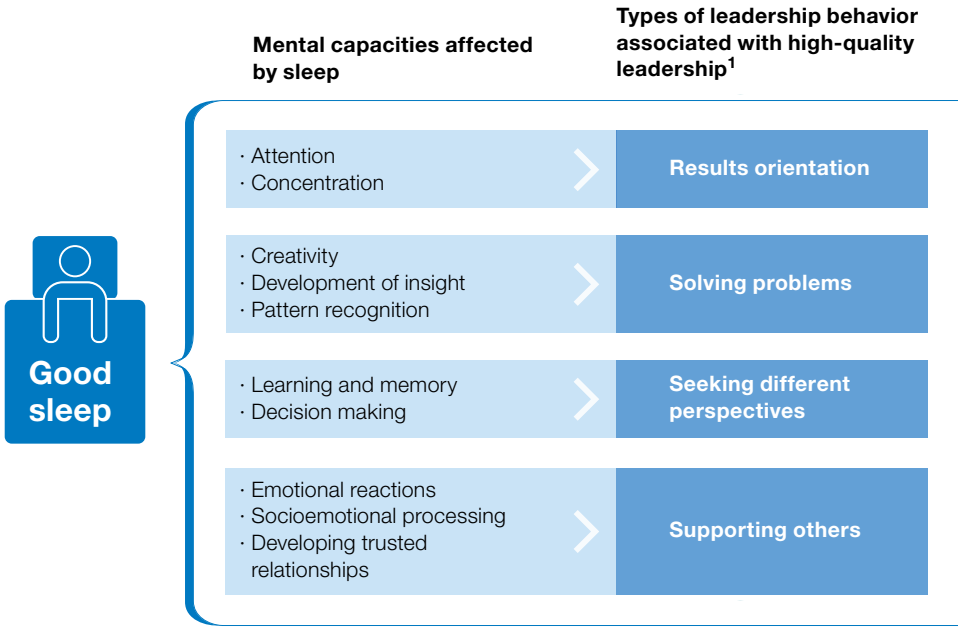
Mental capacities affected by sleep

Types of leadership behavior associated with high-quality leadership$^1$

Good sleep

· Attention
· Concentration

Results orientation

· Creativity
· Development of insight
· Pattern recognition

Solving problems

· Learning and memory
· Decision making

Seeking different perspectives

· Emotional reactions
· Socioemotional processing
· Developing trusted relationships

Supporting others